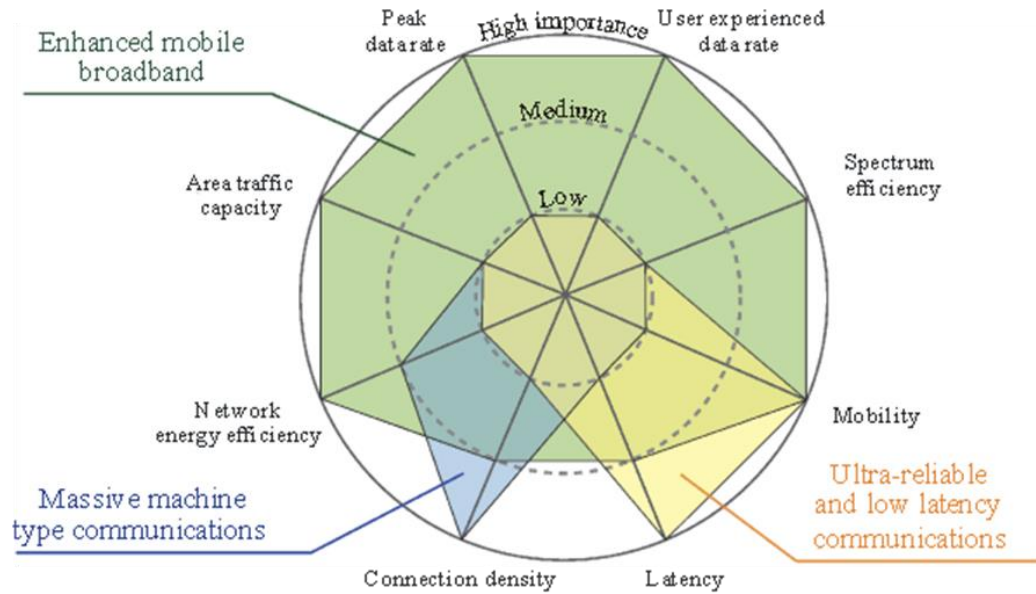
Enhanced mobile broadband

Peak data rate

High importance

User experienced data rate

Medium

Spectrum efficiency

Area traffic capacity

Low

Mobility

Network energy efficiency

Massive machine type communications

Ultra-reliable and low latency communications

Connection density

Latency